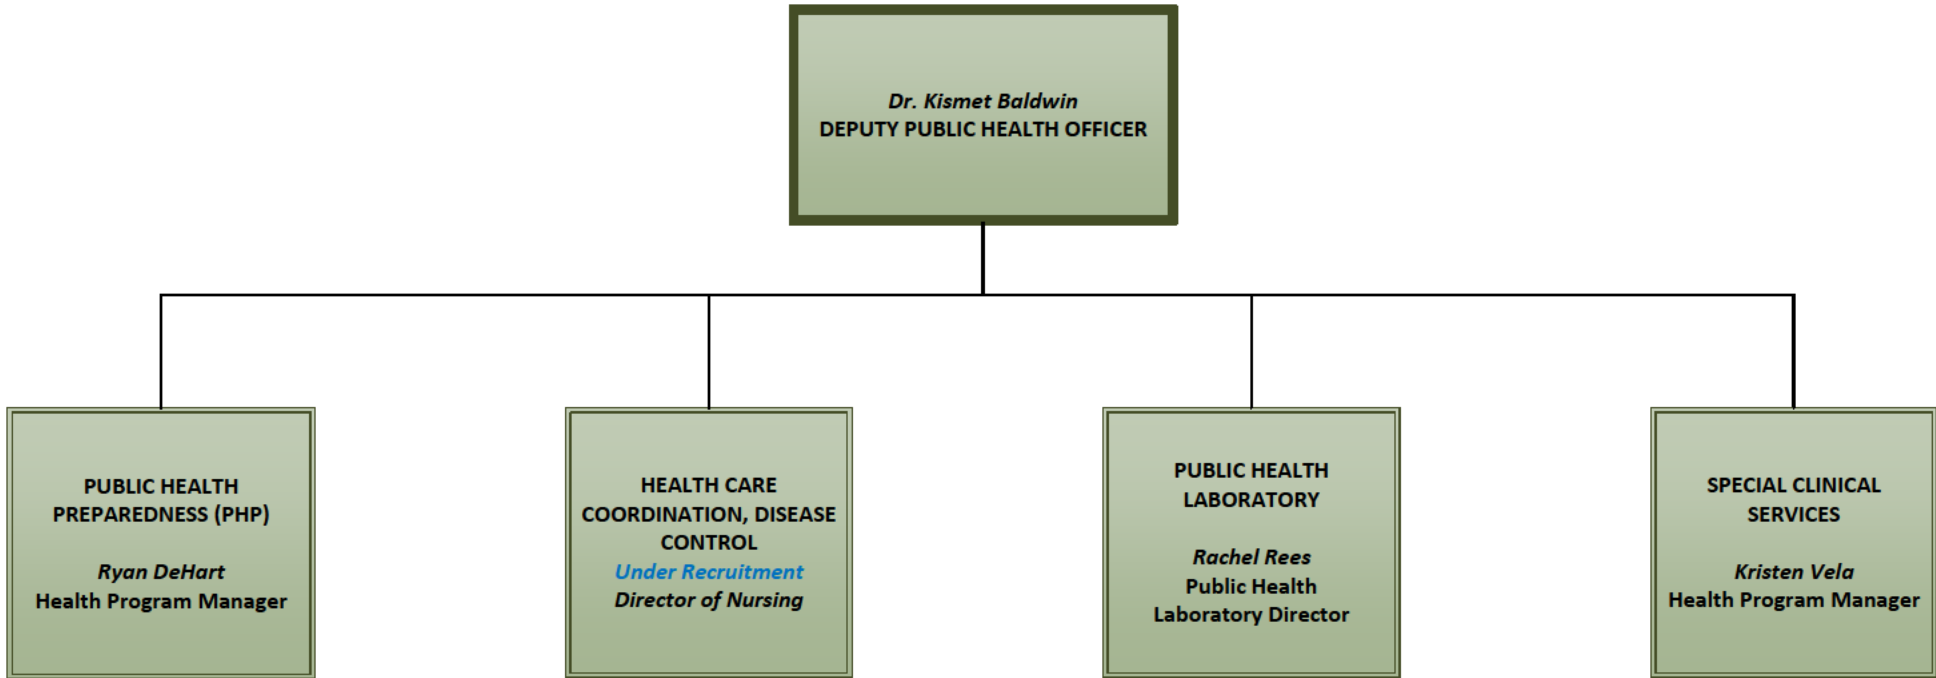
Dr. Kismet Baldwin
DEPUTY PUBLIC HEALTH OFFICER

PUBLIC HEALTH PREPAREDNESS (PHP)

Ryan DeHart
Health Program Manager

HEALTH CARE COORDINATION, DISEASE CONTROL
Under Recruitment
Director of Nursing

PUBLIC HEALTH LABORATORY

Rachel Rees
Public Health Laboratory Director

SPECIAL CLINICAL SERVICES

Kristen Vela
Health Program Manager